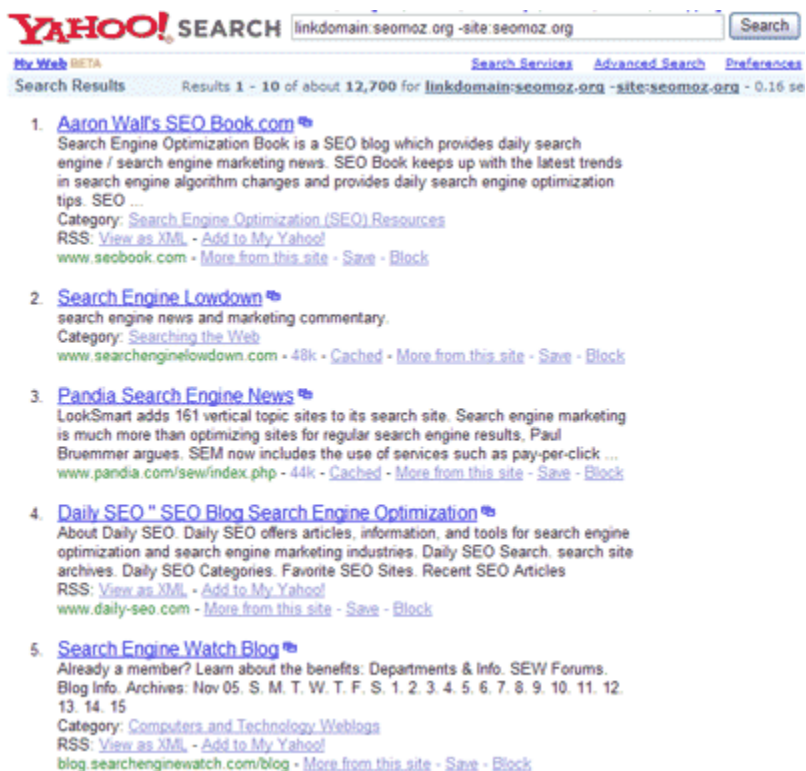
YAHOO! SEARCH linkdomain:seomoz.org -site:seomoz.org Search

My Web BETA Search Services Advanced Search Preferences

Search Results Results 1 - 10 of about 12,700 for linkdomain:seomoz.org -site:seomoz.org - 0.16 se

1. Aaron Wall's SEO Book.com
Search Engine Optimization Book is a SEO blog which provides daily search engine / search engine marketing news. SEO Book keeps up with the latest trends in search engine algorithm changes and provides daily search engine optimization tips. SEO ...
Category: Search Engine Optimization (SEO) Resources
RSS: View as XML - Add to My Yahoo!
www.seobook.com - More from this site - Save - Block

2. Search Engine Lowdown
search engine news and marketing commentary.
Category: Searching the Web
www.searchenginelowdown.com - 48k - Cached - More from this site - Save - Block

3. Pandia Search Engine News
LookSmart adds 161 vertical topic sites to its search site. Search engine marketing is much more than optimizing sites for regular search engine results, Paul Bruemmer argues. SEM now includes the use of services such as pay-per-click ...
www.pandia.com/sew/index.php - 44k - Cached - More from this site - Save - Block

4. Daily SEO " SEO Blog Search Engine Optimization
About Daily SEO. Daily SEO offers articles, information, and tools for search engine optimization and search engine marketing industries. Daily SEO Search. search site archives. Daily SEO Categories. Favorite SEO Sites. Recent SEO Articles
RSS: View as XML - Add to My Yahoo!
www.daily-seo.com - More from this site - Save - Block

5. Search Engine Watch Blog
Already a member? Learn about the benefits: Departments & Info. SEW Forums. Blog Info. Archives: Nov 05. S. M. T. W. T. F. S. 1. 2. 3. 4. 5. 6. 7. 8. 9. 10. 11. 12. 13. 14. 15
Category: Computers and Technology Weblogs
RSS: View as XML - Add to My Yahoo!
blog.searchenginewatch.com/blog - More from this site - Save - Block